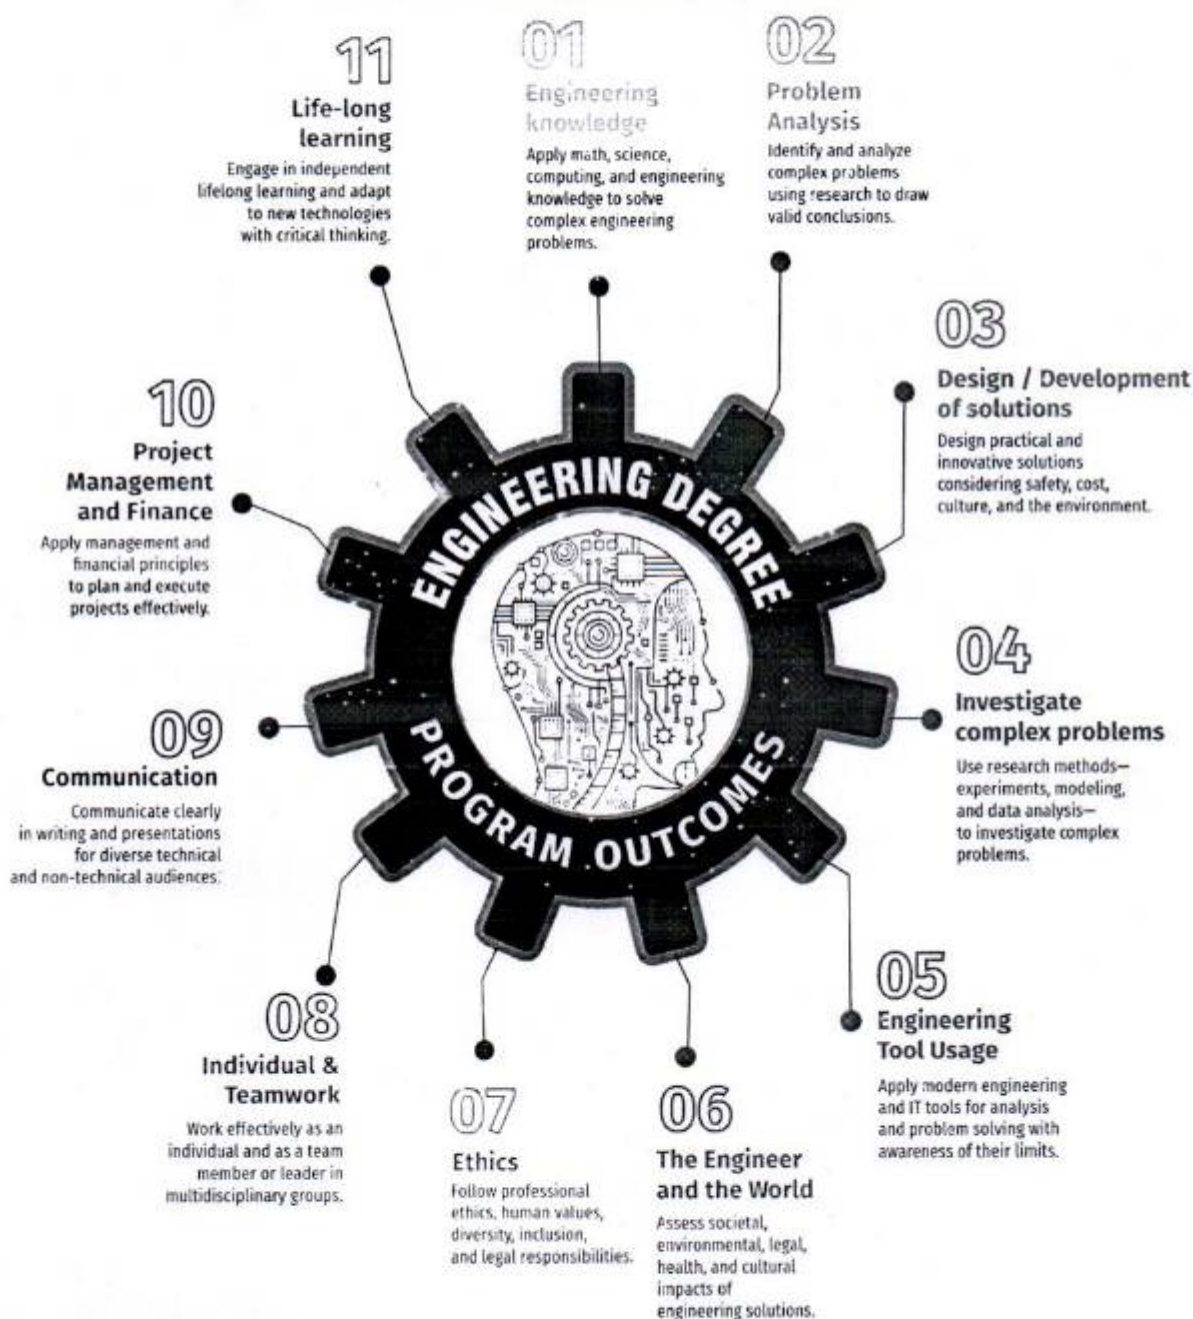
11
Life-long learning
Engage in independent lifelong learning and adapt to new technologies with critical thinking.

01
Engineering knowledge
Apply math, science, computing, and engineering knowledge to solve complex engineering problems.

02
Problem Analysis
Identify and analyze complex problems using research to draw valid conclusions.

03
Design / Development of solutions
Design practical and innovative solutions considering safety, cost, culture, and the environment.

10
Project Management and Finance
Apply management and financial principles to plan and execute projects effectively.

ENGINEERING DEGREE
PROGRAM OUTCOMES

04
Investigate complex problems
Use research methods—experiments, modeling, and data analysis—to investigate complex problems.

09
Communication
Communicate clearly in writing and presentations for diverse technical and non-technical audiences.

05
Engineering Tool Usage
Apply modern engineering and IT tools for analysis and problem solving with awareness of their limits.

08
Individual & Teamwork
Work effectively as an individual and as a team member or leader in multidisciplinary groups.

07
Ethics
Follow professional ethics, human values, diversity, inclusion, and legal responsibilities.

06
The Engineer and the World
Assess societal, environmental, legal, health, and cultural impacts of engineering solutions.